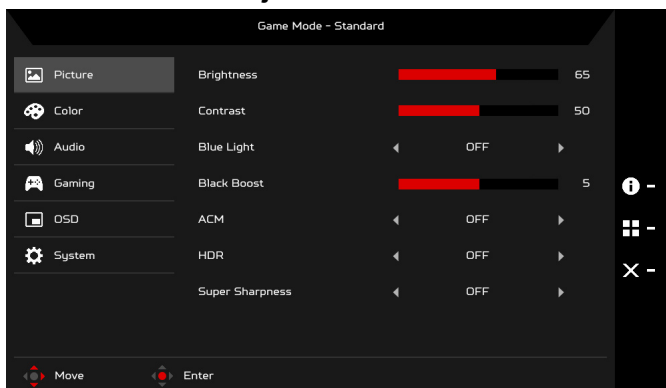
Game Mode - Standard

Picture
Color
Audio
Gaming
OSD
System

| | | |
|---|---|---|
| Brightness | | 65 |
| Contrast | | 50 |
| Blue Light | OFF | |
| Black Boost | | 5 |
| ACM | OFF | |
| HDR | OFF | |
| Super Sharpness | OFF | |

Move
Enter